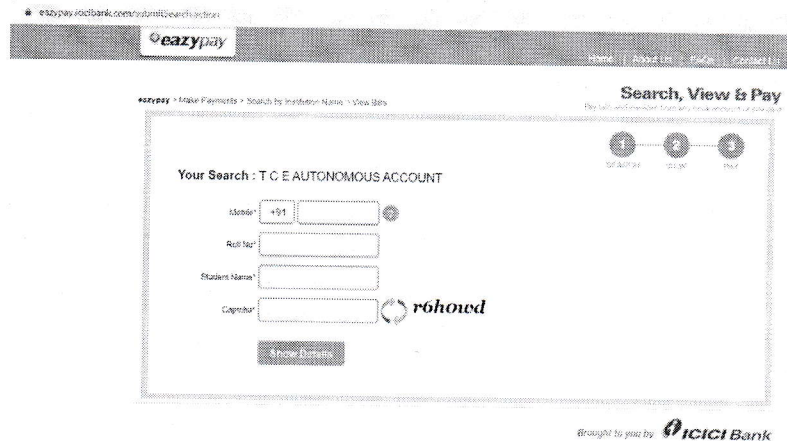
eazypay.icicibank.com/submitSearch.action

eazypay

Home | About Us | FAQs | Contact Us

eazypay > Make Payments > Search by Institution Name > View Bills

Search, View & Pay

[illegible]

1 2 3

SEARCH VIEW PAY

Your Search : T C E AUTONOMOUS ACCOUNT

Mobile* +91

Roll No*

Student Name*

Captcha* r6howd

Show Details

Brought to you by ICICI Bank